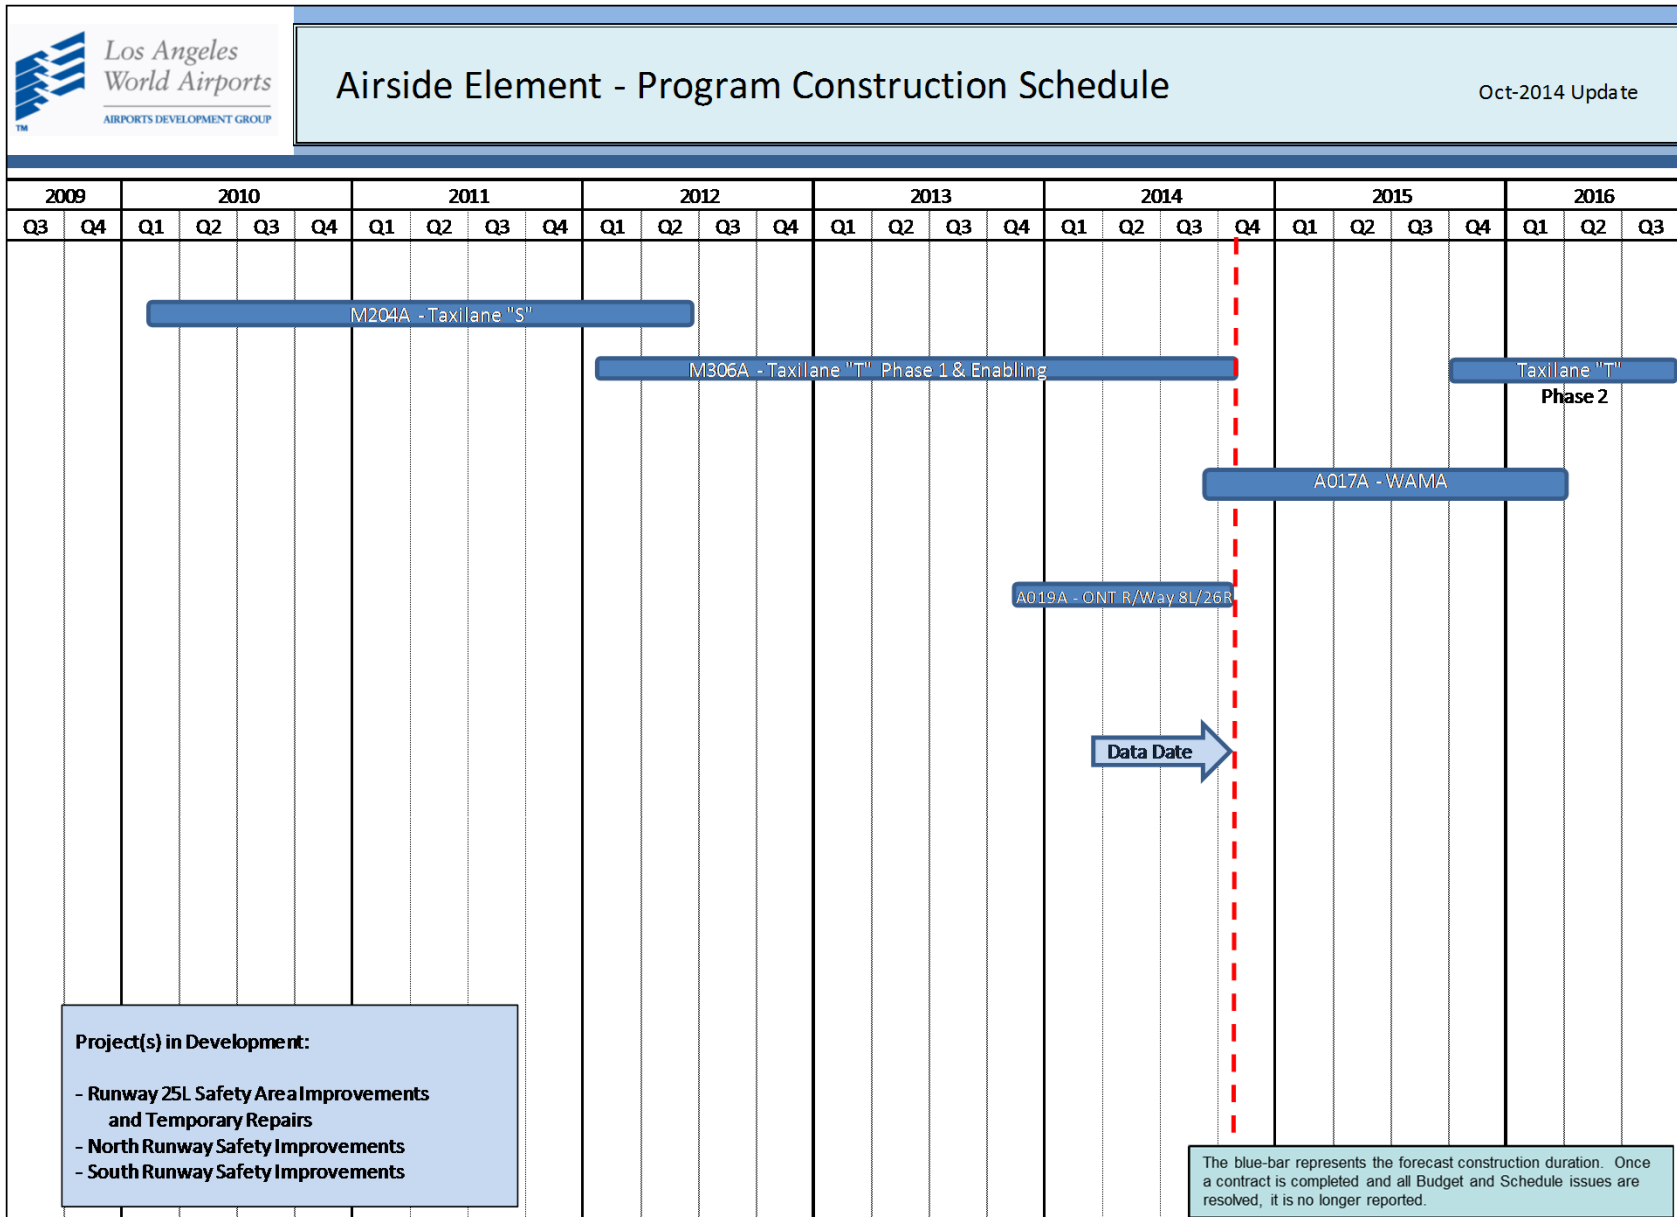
Los Angeles World Airports
AIRPORTS DEVELOPMENT GROUP

Airside Element - Program Construction Schedule

Oct-2014 Update

| 2009 | | 2010 | | | | 2011 | | | | 2012 | | | | 2013 | | | | 2014 | | | | 2015 | | | | 2016 | | |
|---|---|---|---|---|---|---|---|---|---|---|---|---|---|---|---|---|---|---|---|---|---|---|---|---|---|---|---|---|
| Q3 | Q4 | Q1 | Q2 | Q3 | Q4 | Q1 | Q2 | Q3 | Q4 | Q1 | Q2 | Q3 | Q4 | Q1 | Q2 | Q3 | Q4 | Q1 | Q2 | Q3 | Q4 | Q1 | Q2 | Q3 | Q4 | Q1 | Q2 | Q3 |

M204A - Taxilane "S"

M306A - Taxilane "T" Phase 1 & Enabling

Taxilane "T"
Phase 2

A017A - WAMA

A019A - ONT R/Way 8L/26R

Data Date

Project(s) in Development:

- Runway 25L Safety Area Improvements and Temporary Repairs
- North Runway Safety Improvements
- South Runway Safety Improvements

The blue-bar represents the forecast construction duration. Once a contract is completed and all Budget and Schedule issues are resolved, it is no longer reported.